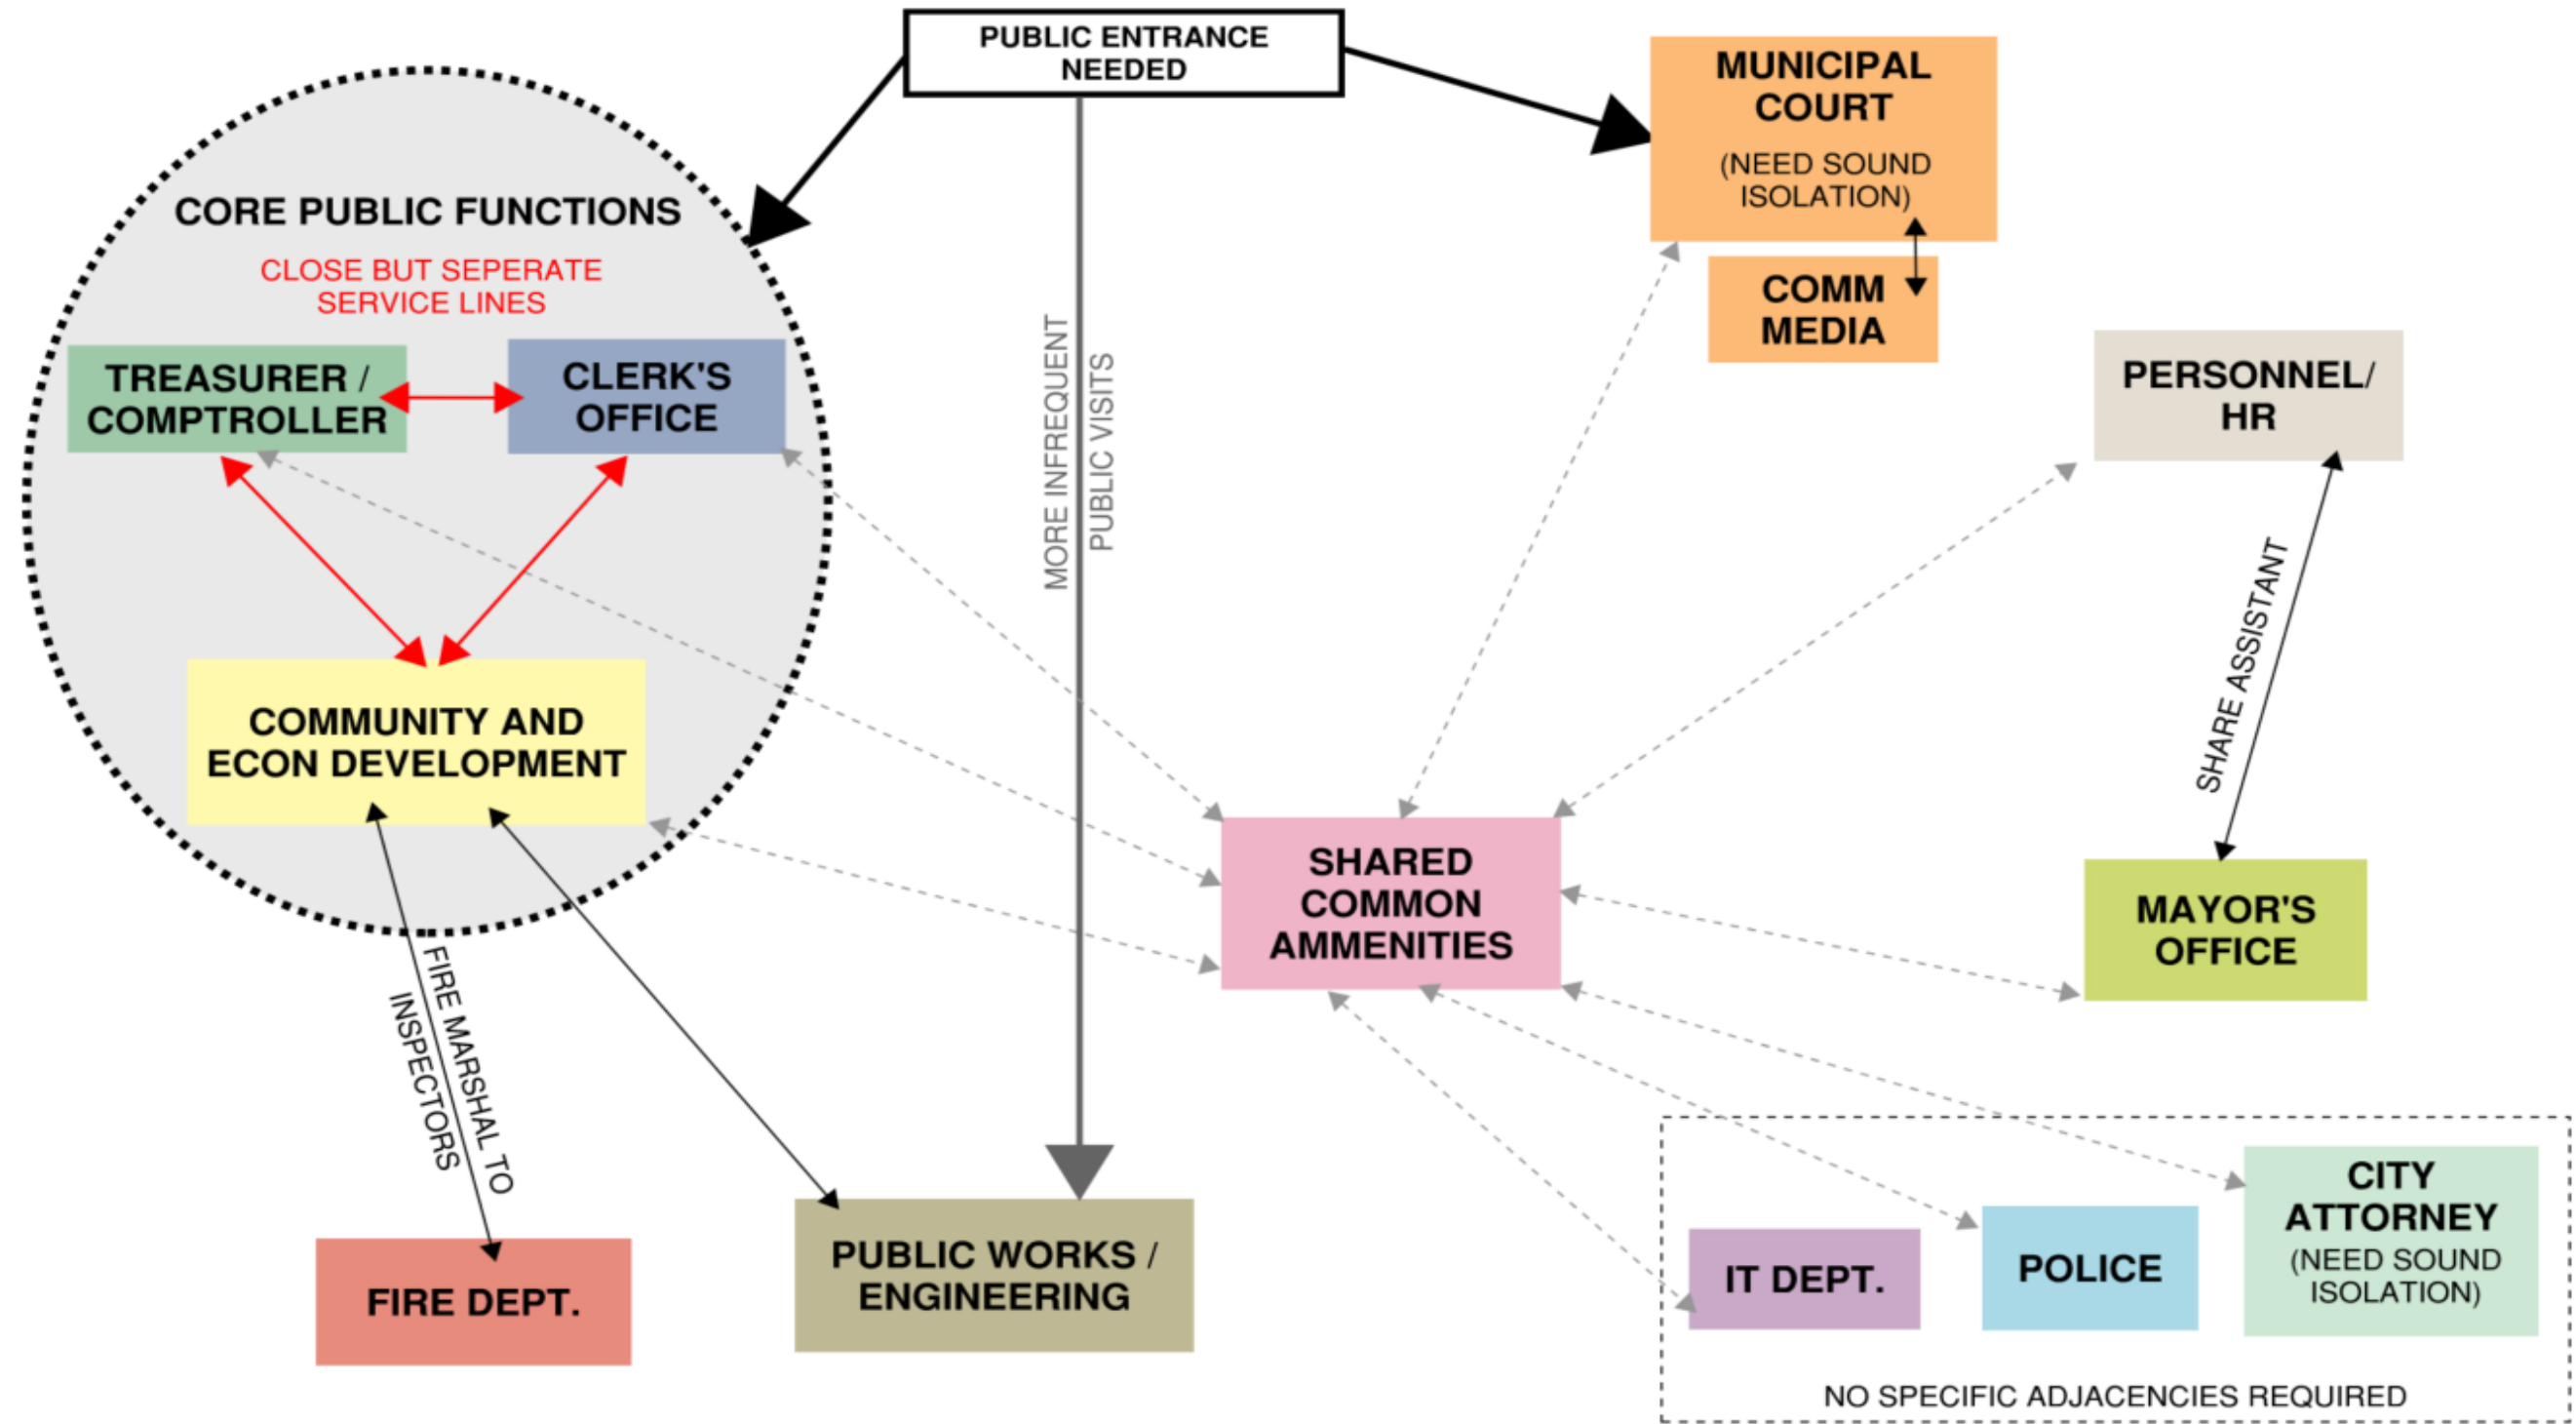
PUBLIC ENTRANCE NEEDED

CORE PUBLIC FUNCTIONS

CLOSE BUT SEPERATE SERVICE LINES

TREASURER / COMPTROLLER

CLERK'S OFFICE

COMMUNITY AND ECON DEVELOPMENT

MORE INFREQUENT PUBLIC VISITS

MUNICIPAL COURT

(NEED SOUND ISOLATION)

COMM MEDIA

PERSONNEL/ HR

SHARE ASSISTANT

SHARED COMMON AMMENITIES

MAYOR'S OFFICE

FIRE MARSHAL TO INSPECTORS

FIRE DEPT.

PUBLIC WORKS / ENGINEERING

IT DEPT.

POLICE

CITY ATTORNEY

(NEED SOUND ISOLATION)

NO SPECIFIC ADJACENCIES REQUIRED